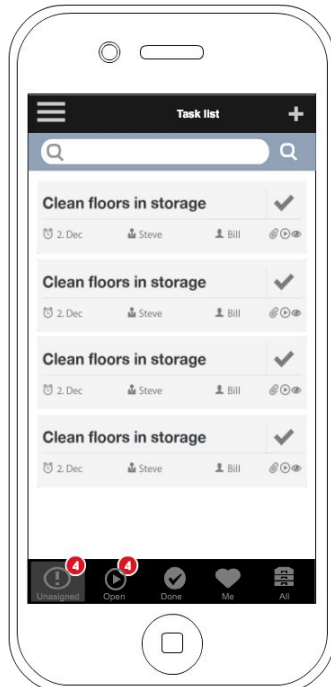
Task list

Clean floors in storage
2. Dec Steve Bill

Clean floors in storage
2. Dec Steve Bill

Clean floors in storage
2. Dec Steve Bill

Clean floors in storage
2. Dec Steve Bill

4 Unasigned 4 Open Done Me All